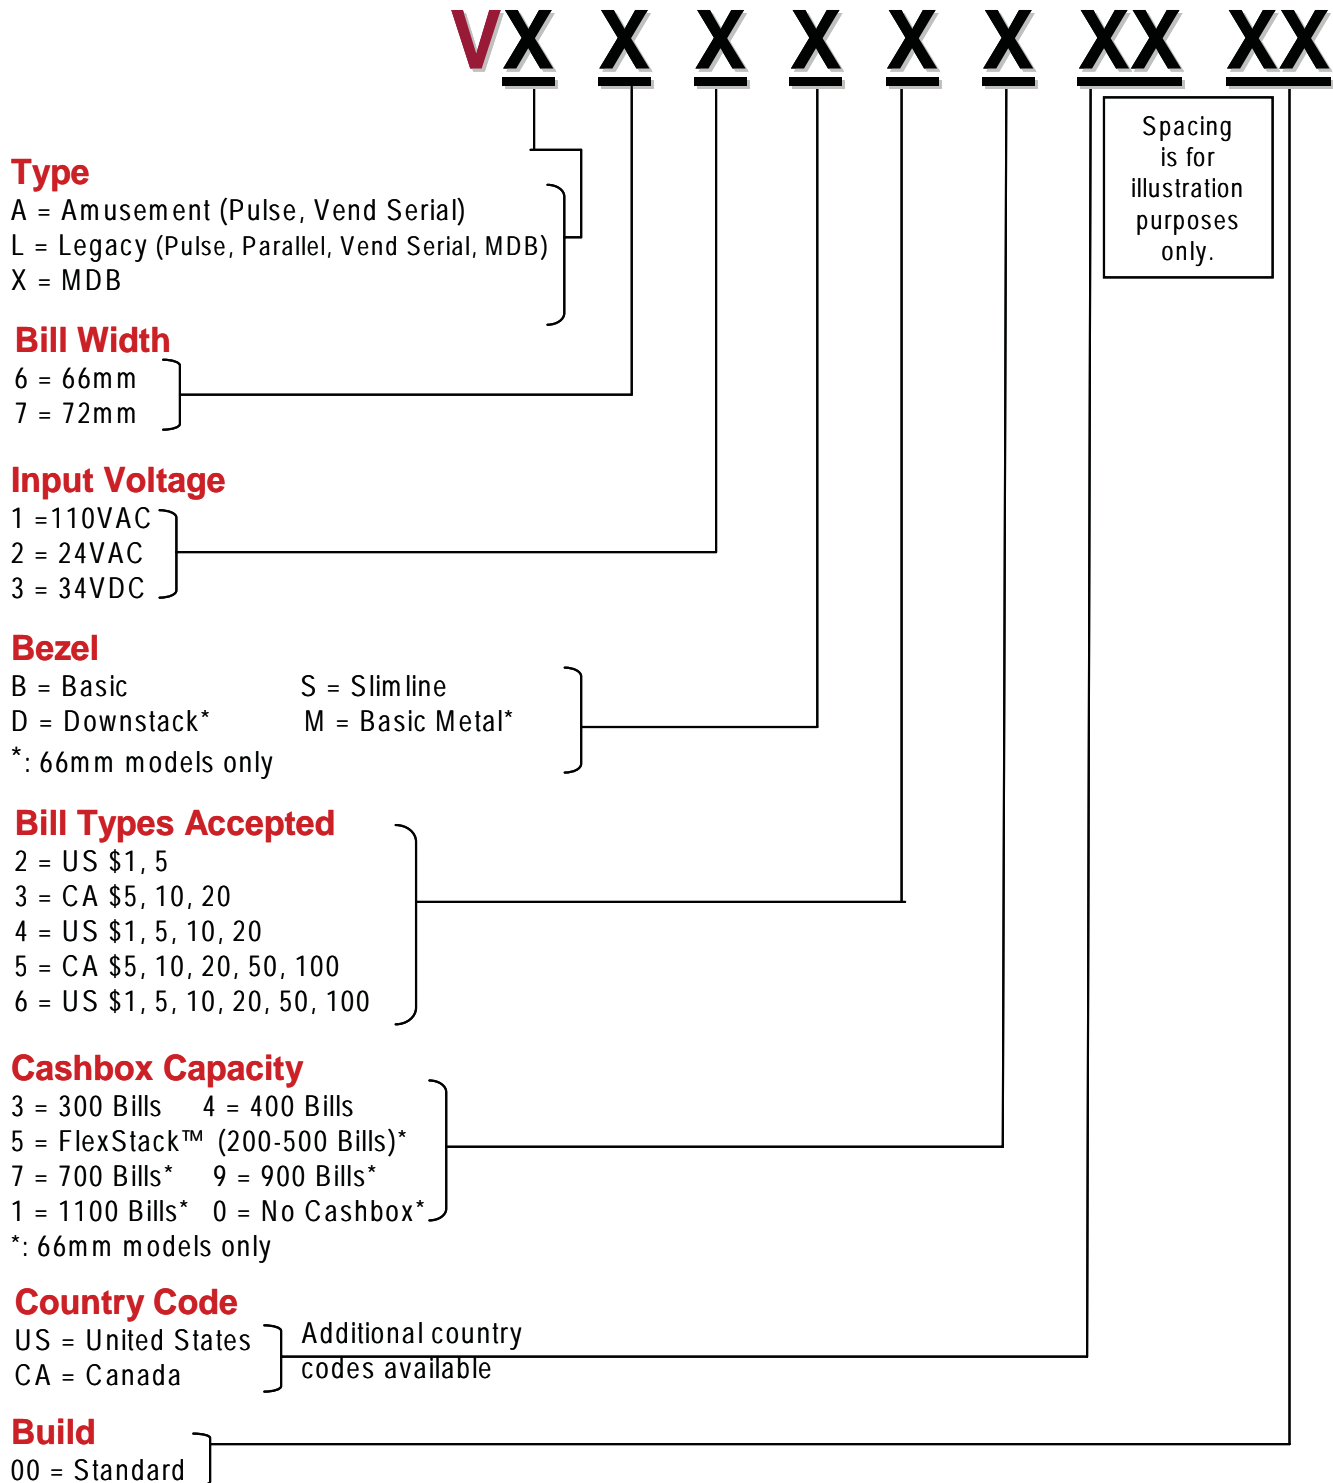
VX X X X X X XX XX

Spacing is for illustration purposes only.

Type
A = Amusement (Pulse, Vend Serial)
L = Legacy (Pulse, Parallel, Vend Serial, MDB)
X = MDB

Bill Width
6 = 66mm
7 = 72mm

Input Voltage
1 =110VAC
2 = 24VAC
3 = 34VDC

Bezel
B = Basic
S = Slimline
D = Downstack*
M = Basic Metal*
*: 66mm models only

Bill Types Accepted
2 = US \$1, 5
3 = CA \$5, 10, 20
4 = US \$1, 5, 10, 20
5 = CA \$5, 10, 20, 50, 100
6 = US \$1, 5, 10, 20, 50, 100

Cashbox Capacity
3 = 300 Bills 4 = 400 Bills
5 = FlexStack™ (200-500 Bills)*
7 = 700 Bills* 9 = 900 Bills*
1 = 1100 Bills* 0 = No Cashbox*
*: 66mm models only

Country Code
US = United States
CA = Canada
Additional country codes available

Build
00 = Standard